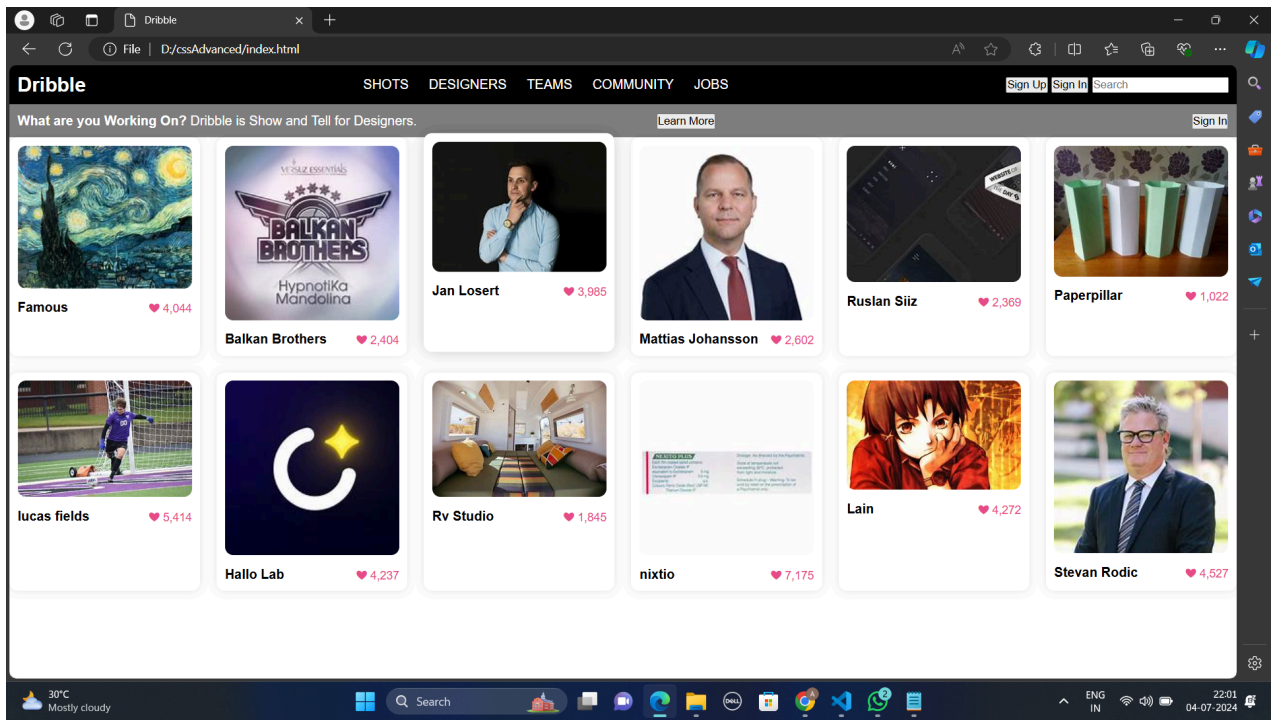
Dribble

File | D:/cssAdvanced/index.html

Dribble SHOTS DESIGNERS TEAMS COMMUNITY JOBS Sign Up Sign In Search

What are you Working On? Dribble is Show and Tell for Designers. Learn More Sign In

Famous 4,044
VERSUZ ESSENTIALS BALKAN BROTHERS HypnotiKa Mandolina
Balkan Brothers 2,404
Jan Losert 3,985
Mattias Johansson 2,602
Ruslan Siiz 2,369
Paperpillar 1,022

lucas fields 5,414
Hallo Lab 4,237
Rv Studio 1,845
nixtio 7,175
Lain 4,272
Stevan Rodic 4,527

30°C Mostly cloudy
Search
ENG IN
22:01 04-07-2024